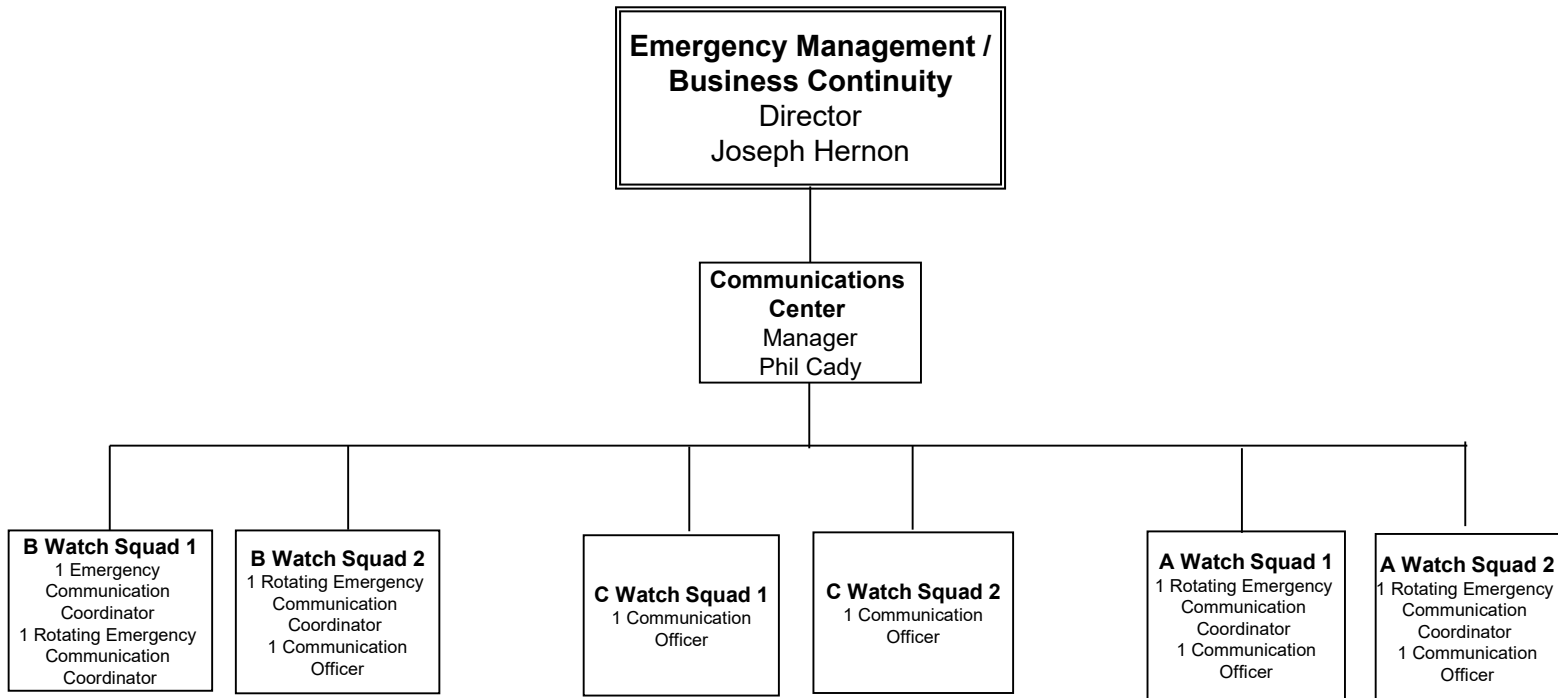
Emergency Management / Business Continuity
Director
Joseph Hernon

Communications Center
Manager
Phil Cady

B Watch Squad 1
1 Emergency Communication Coordinator
1 Rotating Emergency Communication Coordinator

B Watch Squad 2
1 Rotating Emergency Communication Coordinator
1 Communication Officer

C Watch Squad 1
1 Communication Officer

C Watch Squad 2
1 Communication Officer

A Watch Squad 1
1 Rotating Emergency Communication Coordinator
1 Communication Officer

A Watch Squad 2
1 Rotating Emergency Communication Coordinator
1 Communication Officer